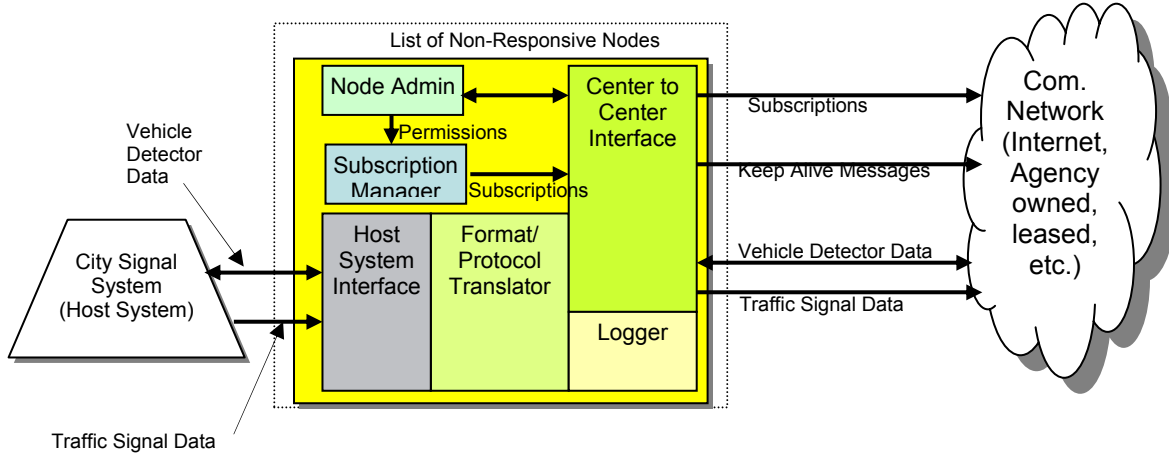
List of Non-Responsive Nodes

Node Admin

Permissions

Subscription Manager

Subscriptions

Center to Center Interface

Subscriptions

Keep Alive Messages

Com. Network (Internet, Agency owned, leased, etc.)

Vehicle Detector Data

City Signal System (Host System)

Host System Interface

Format/ Protocol Translator

Logger

Vehicle Detector Data

Traffic Signal Data

Traffic Signal Data